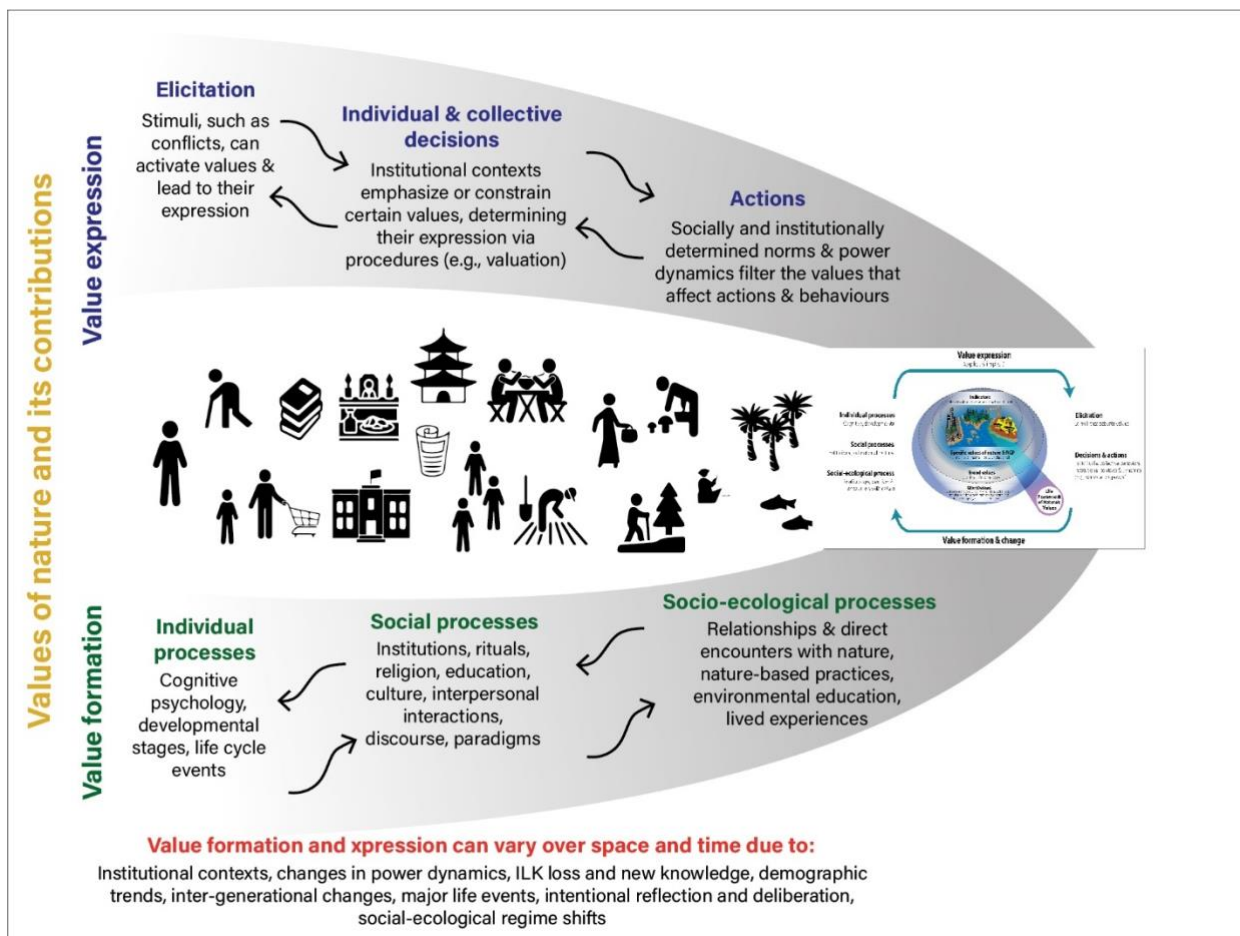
Values of nature and its contributions

Value expression

Elicitation
Stimuli, such as conflicts, can activate values & lead to their expression

Individual & collective decisions
Institutional contexts emphasize or constrain certain values, determining their expression via procedures (e.g., valuation)

Actions
Socially and institutionally determined norms & power dynamics filter the values that affect actions & behaviours

Value expression
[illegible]

Individual processes
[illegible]

Social processes
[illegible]

Social-ecological process
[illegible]

Elicitation
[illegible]

Decisions & actions
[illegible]

Value formation & change

Value formation

Individual processes
Cognitive psychology, developmental stages, life cycle events

Social processes
Institutions, rituals, religion, education, culture, interpersonal interactions, discourse, paradigms

Socio-ecological processes
Relationships & direct encounters with nature, nature-based practices, environmental education, lived experiences

Value formation and xpression can vary over space and time due to:
Institutional contexts, changes in power dynamics, ILK loss and new knowledge, demographic trends, inter-generational changes, major life events, intentional reflection and deliberation, social-ecological regime shifts